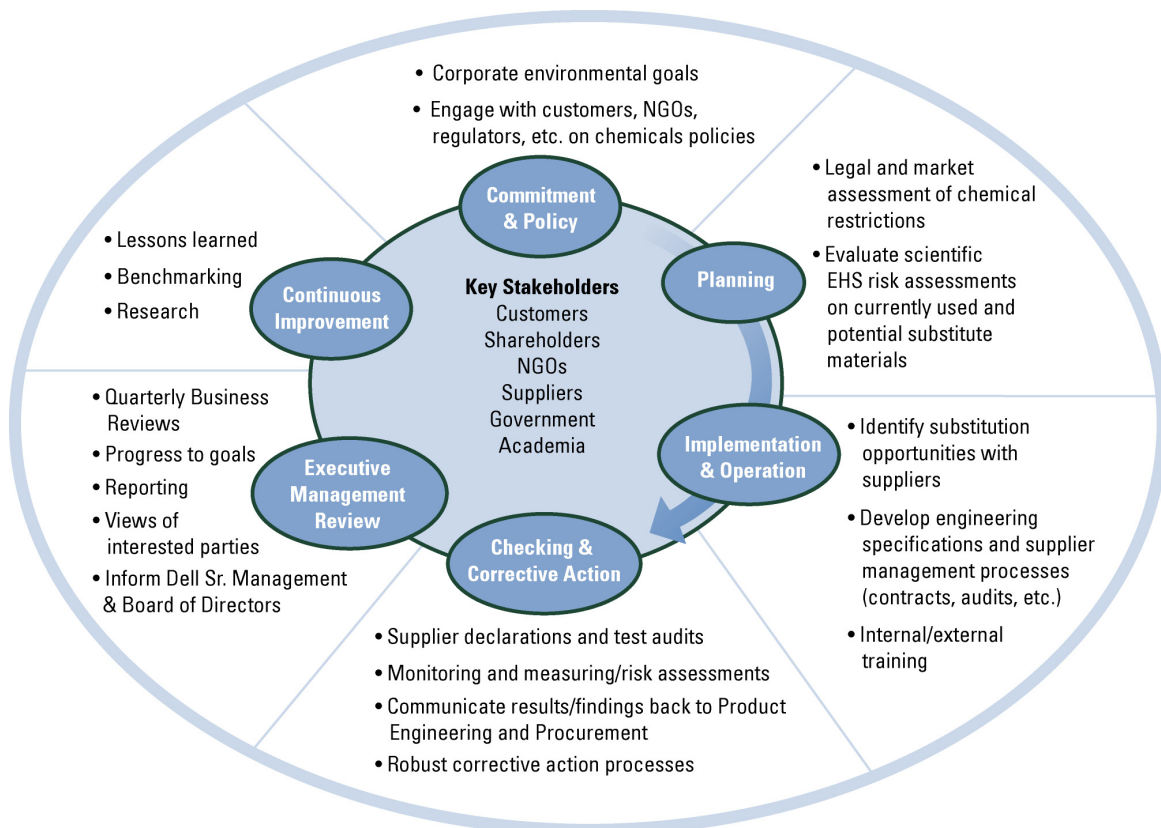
• Corporate environmental goals
• Engage with customers, NGOs, regulators, etc. on chemicals policies

Commitment & Policy

• Legal and market assessment of chemical restrictions
• Evaluate scientific EHS risk assessments on currently used and potential substitute materials

Planning

• Lessons learned
• Benchmarking
• Research

Continuous Improvement

Key Stakeholders
Customers
Shareholders
NGOs
Suppliers
Government
Academia

• Quarterly Business Reviews
• Progress to goals
• Reporting
• Views of interested parties
• Inform Dell Sr. Management & Board of Directors

Executive Management Review

Implementation & Operation

• Identify substitution opportunities with suppliers
• Develop engineering specifications and supplier management processes (contracts, audits, etc.)
• Internal/external training

Checking & Corrective Action

• Supplier declarations and test audits
• Monitoring and measuring/risk assessments
• Communicate results/findings back to Product Engineering and Procurement
• Robust corrective action processes